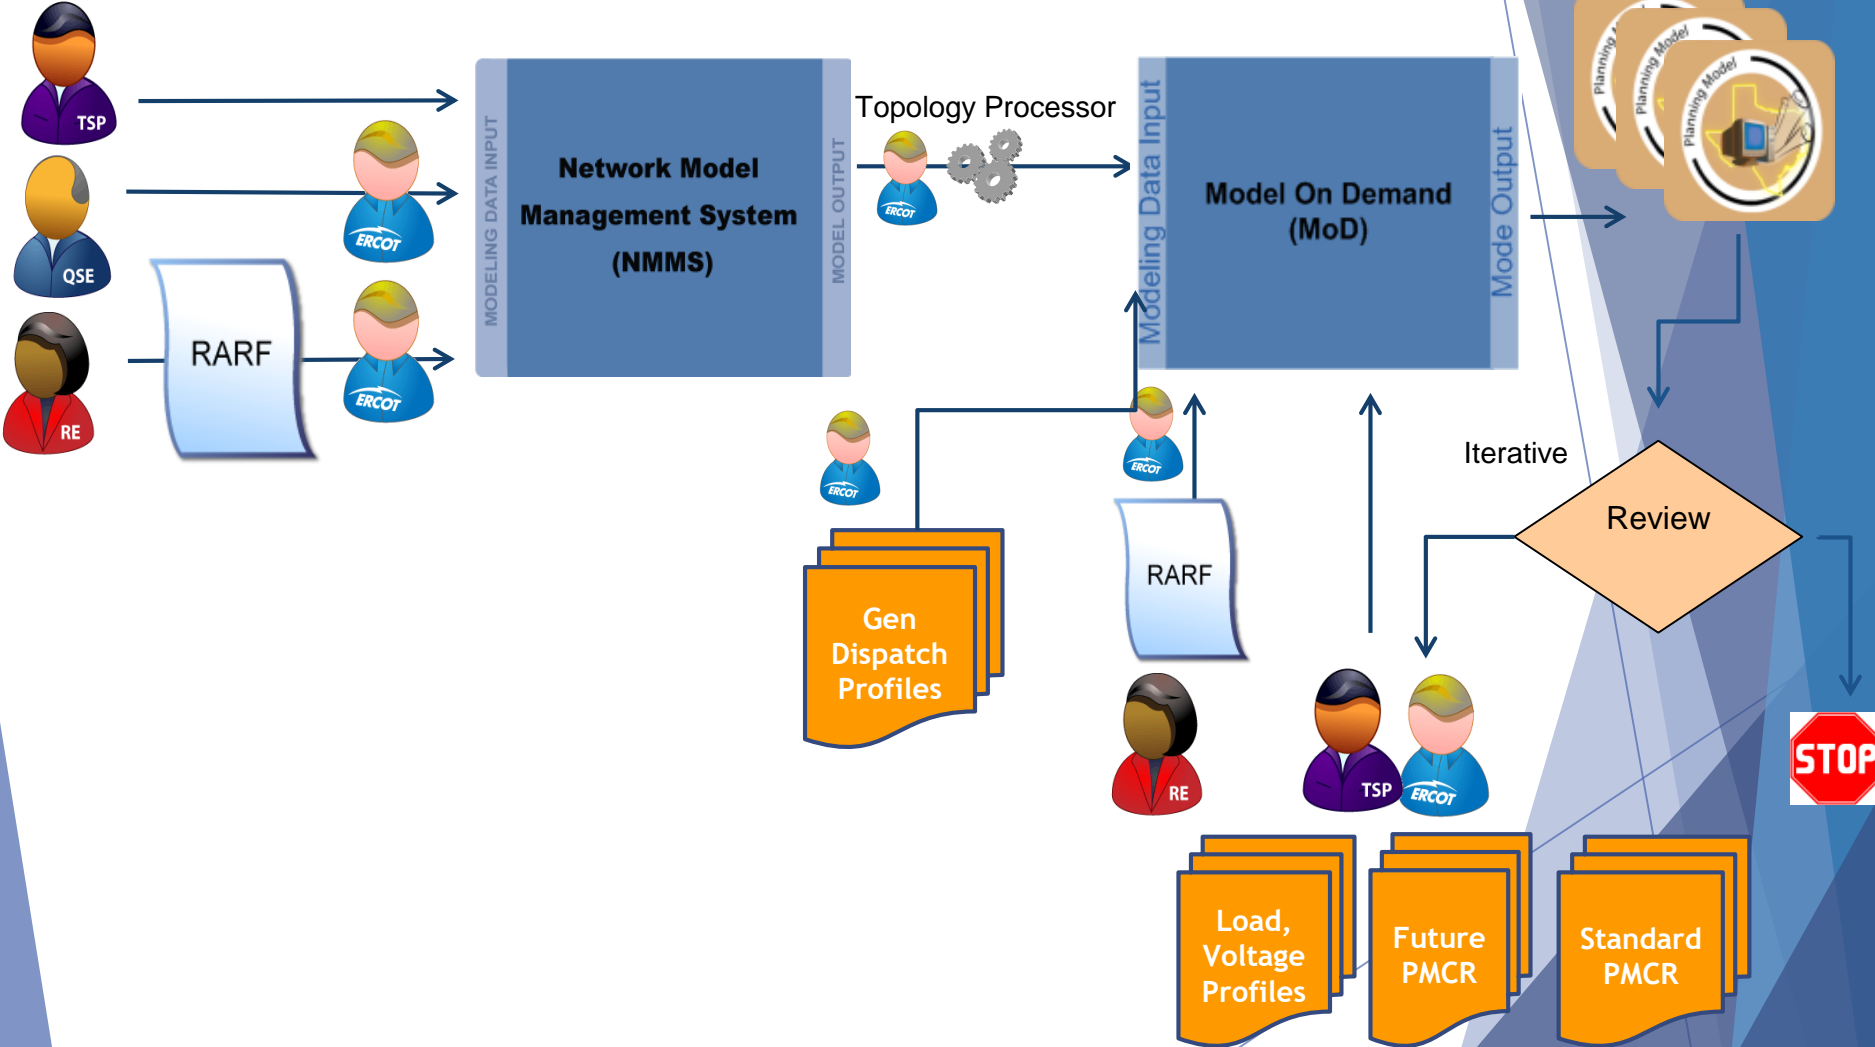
TSP

QSE

RE

ERCOT

ERCOT

RARF

MODELING DATA INPUT

Network Model Management System (NMMS)

MODEL OUTPUT

Topology Processor

ERCOT

Modeling Data Input

Model On Demand (MoD)

Mode Output

Planning Model

Planning Model

Planning Model

Iterative

Review

STOP

ERCOT

ERCOT

Gen Dispatch Profiles

RARF

RE

TSP

ERCOT

Load, Voltage Profiles

Future PMCR

Standard PMCR